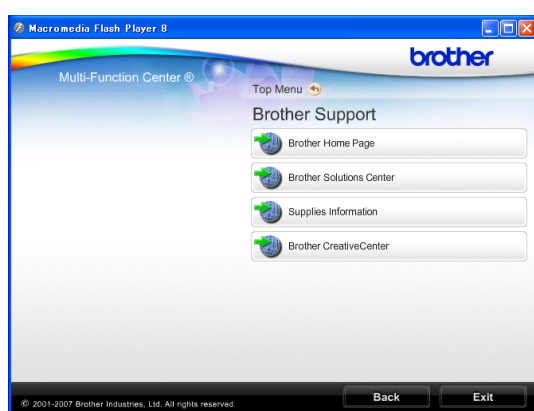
Macromedia Flash Player 8

brother

Multi-Function Center ®

Top Menu

Brother Support

Brother Home Page

Brother Solutions Center

Supplies Information

Brother CreativeCenter

© 2001-2007 Brother Industries, Ltd. All rights reserved.

Back

Exit